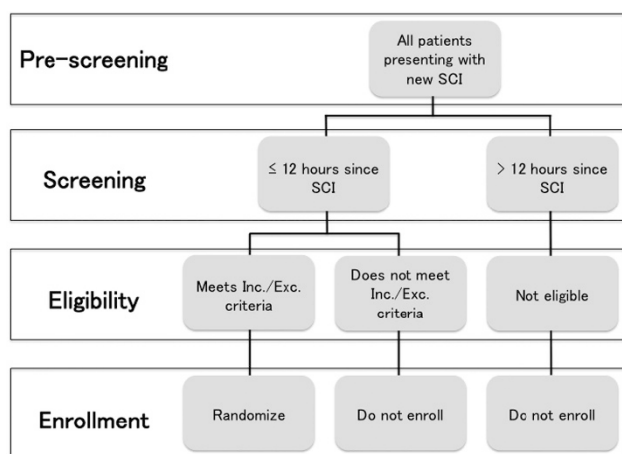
Pre-screening

All patients presenting with new SCI

Screening

≤ 12 hours since SCI

> 12 hours since SCI

Eligibility

Meets Inc./Exc. criteria

Does not meet Inc./Exc. criteria

Not eligible

Enrollment

Randomize

Do not enroll

Do not enroll